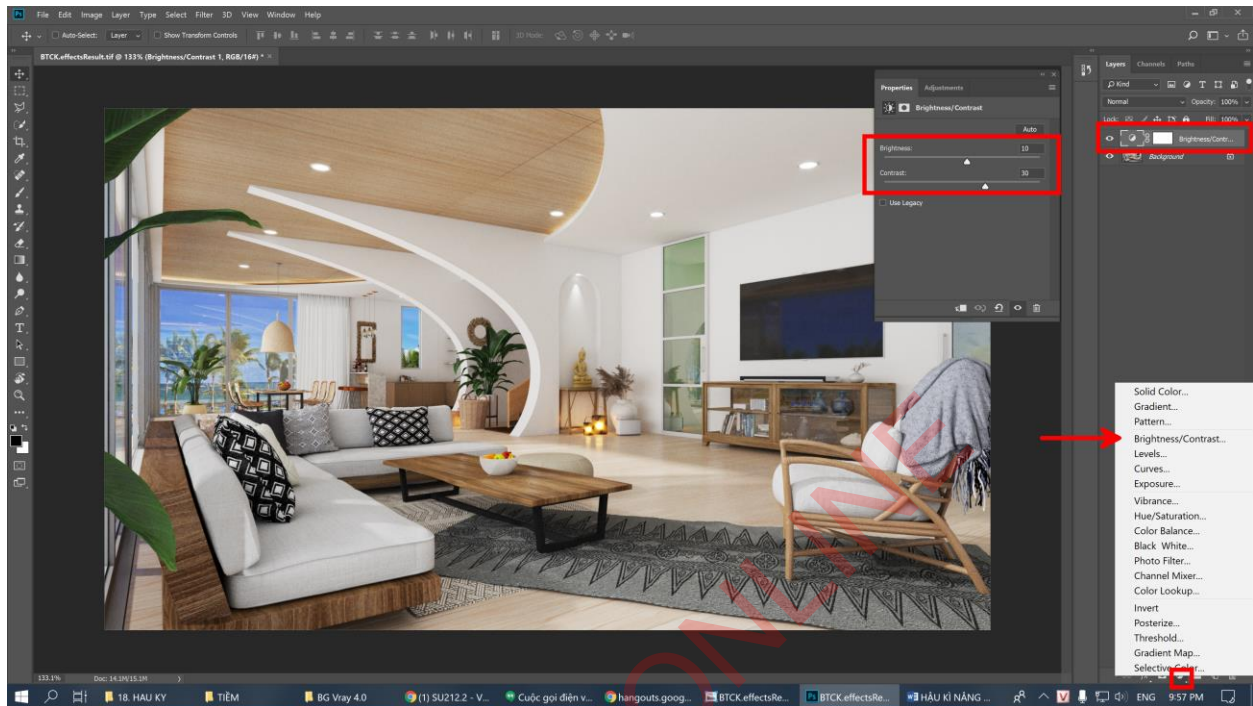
File Edit Image Layer Type Select Filter 3D View Window Help

Auto-Select: Layer Show Transform Controls 3D Mode:

BTCK.effectsResult.tif @ 133% (Brightness/Contrast 1, RGB/16#) * ×

Properties Adjustments

Brightness/Contrast

Auto

Brightness: 10

Contrast: 30

Use Legacy

Layers Channels Paths

Kind

Normal Opacity: 100%

Lock: Fill: 100%

Brightness/Contr...

Background

Solid Color...
Gradient...
Pattern...
Brightness/Contrast...
Levels...
Curves...
Exposure...
Vibrance...
Hue/Saturation...
Color Balance...
Black White...
Photo Filter...
Channel Mixer...
Color Lookup...
Invert
Posterize...
Threshold...
Gradient Map...
Selective Color...

133.1% Doc: 14.1M/15.1M

18. HAU KY TIÈM BG Vray 4.0 (1) SU212.2 - V... Cuộc gọi điện v... hangouts.goog... BTCK.effectsRe... BTCK.effectsRe... HẬU KÌ NĂNG ... ENG 9:57 PM